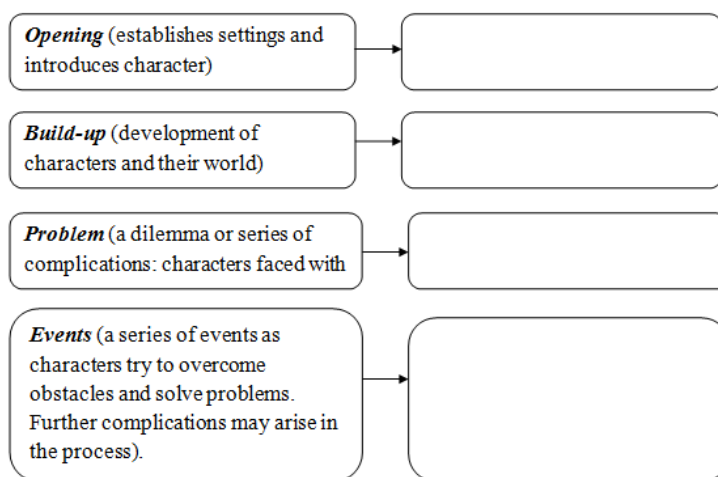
***Opening*** (establishes settings and introduces character)

***Build-up*** (development of characters and their world)

***Problem*** (a dilemma or series of complications: characters faced with

***Events*** (a series of events as characters try to overcome obstacles and solve problems. Further complications may arise in the process).